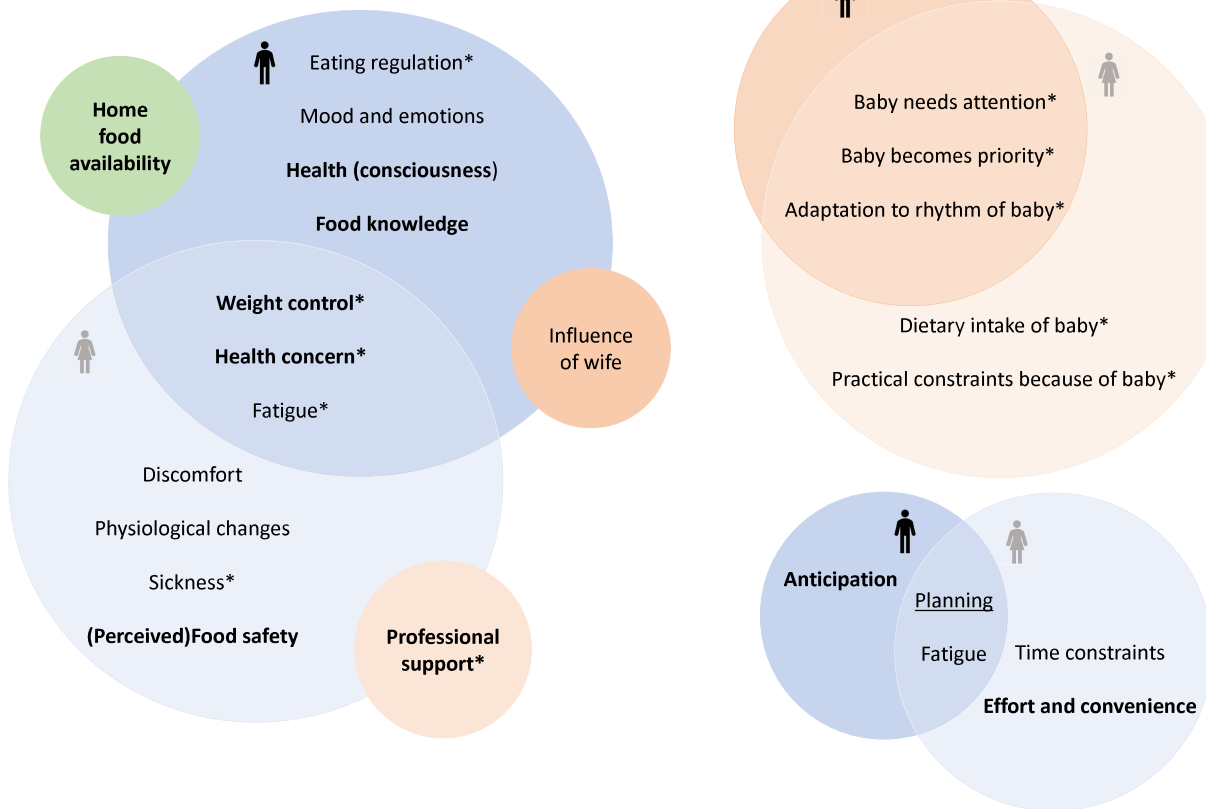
Home food availability

Eating regulation*

Mood and emotions

Health (consciousness)

Food knowledge

Weight control*

Health concern*

Fatigue*

Influence of wife

Discomfort

Physiological changes

Sickness*

(Perceived)Food safety

Professional support*

Baby needs attention*

Baby becomes priority*

Adaptation to rhythm of baby*

Dietary intake of baby*

Practical constraints because of baby*

Anticipation

Planning

Fatigue

Time constraints

Effort and convenience